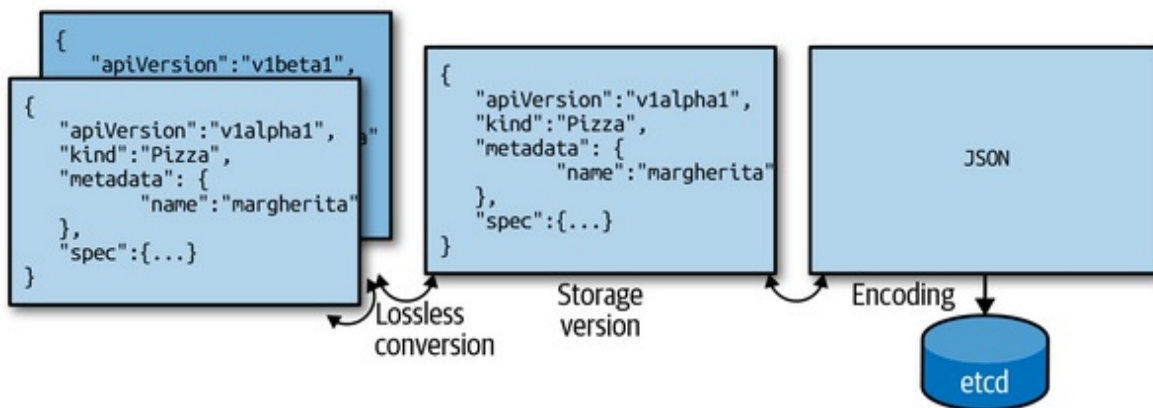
{
"apiVersion":"v1beta1",

{
"apiVersion":"v1alpha1",
"kind":"Pizza",
"metadata": {
"name":"margherita"
},
"spec":{...}
}

{
"apiVersion":"v1alpha1",
"kind":"Pizza",
"metadata": {
"name":"margherita"
},
"spec":{...}
}

JSON

Lossless conversion

Storage version

Encoding

etcd